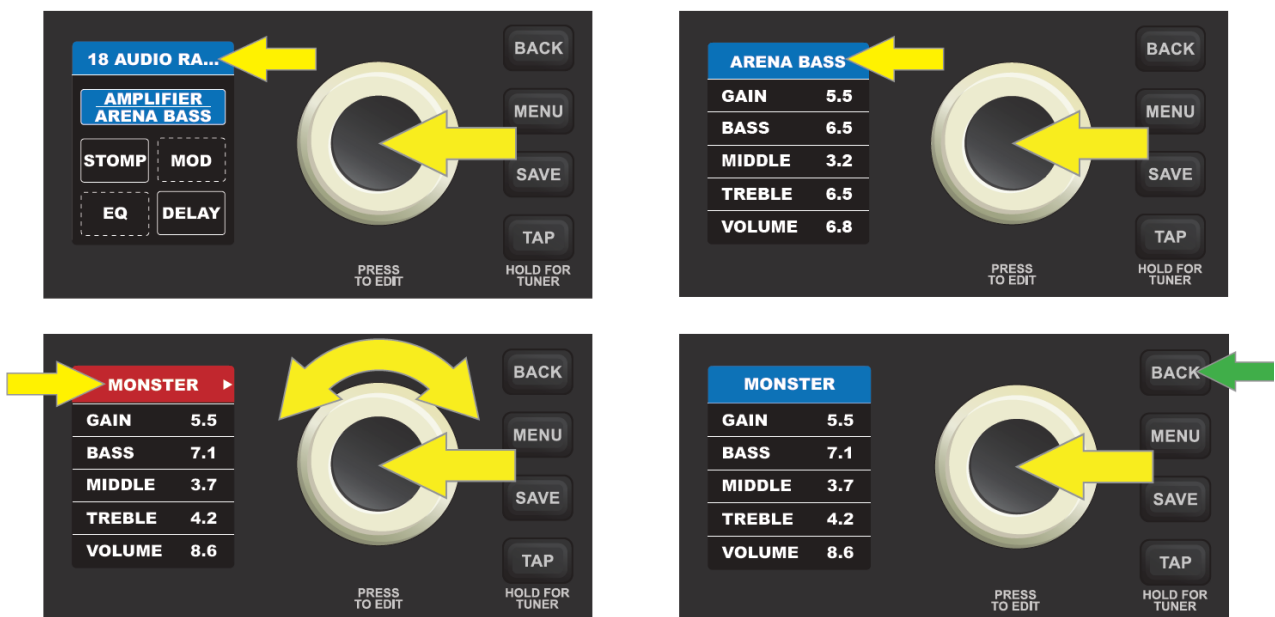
18 AUDIO RA...

AMPLIFIER
ARENA BASS

STOMP MOD

EQ DELAY

BACK
MENU
SAVE
TAP

PRESS TO EDIT

HOLD FOR TUNER

ARENA BASS

| GAIN | 5.5 |
|---|---|
| BASS | 6.5 |
| MIDDLE | 3.2 |
| TREBLE | 6.5 |
| VOLUME | 6.8 |

BACK
MENU
SAVE
TAP

PRESS TO EDIT

HOLD FOR TUNER

MONSTER

| GAIN | 5.5 |
|---|---|
| BASS | 7.1 |
| MIDDLE | 3.7 |
| TREBLE | 4.2 |
| VOLUME | 8.6 |

BACK
MENU
SAVE
TAP

PRESS TO EDIT

HOLD FOR TUNER

MONSTER

| GAIN | 5.5 |
|---|---|
| BASS | 7.1 |
| MIDDLE | 3.7 |
| TREBLE | 4.2 |
| VOLUME | 8.6 |

BACK
MENU
SAVE
TAP

PRESS TO EDIT

HOLD FOR TUNER